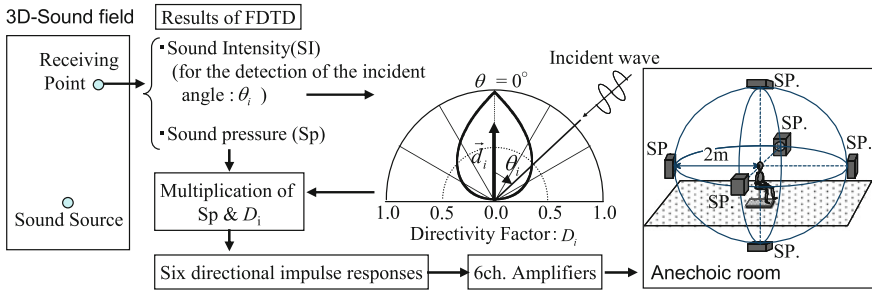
3D-Sound field

Results of FDTD

Receiving Point

Sound Source

▪Sound Intensity(SI) (for the detection of the incident angle : $\theta_i$ )

▪Sound pressure (Sp)

Multiplication of Sp & $D_i$

Six directional impulse responses

6ch. Amplifiers

$\theta = 0^{\circ}$

$\vec{d}_i$

$\theta_i$

1.0 0.5 0.0 0.5 1.0

Directivity Factor : $D_i$

Incident wave

SP.

SP.

SP.

SP.

SP.

SP.

2m

Anechoic room